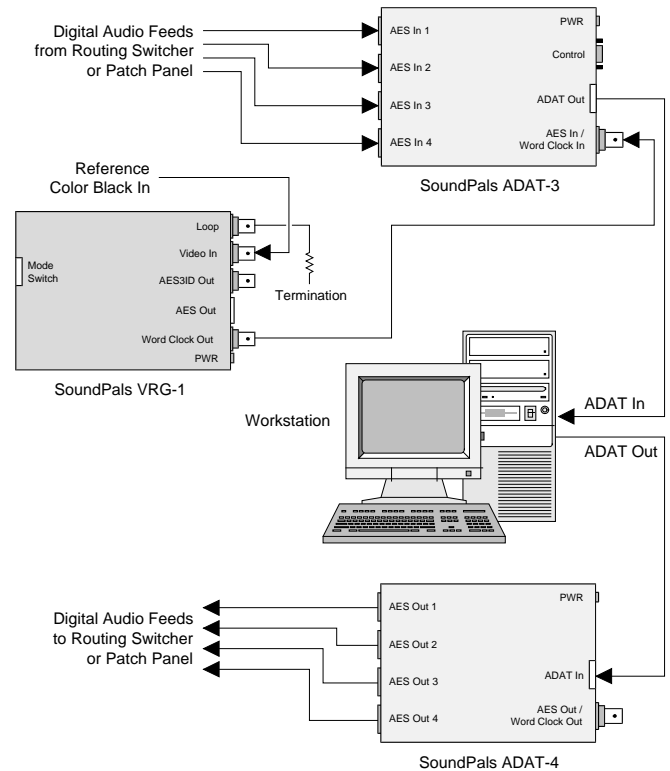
Digital Audio Feeds from Routing Switcher or Patch Panel

AES In 1
AES In 2
AES In 3
AES In 4
PWR
Control
ADAT Out
AES In / Word Clock In

SoundPals ADAT-3

Reference Color Black In

Mode Switch
Loop
Video In
AES3ID Out
AES Out
Word Clock Out
PWR

Termination

SoundPals VRG-1

Workstation

ADAT In

ADAT Out

Digital Audio Feeds to Routing Switcher or Patch Panel

AES Out 1
AES Out 2
AES Out 3
AES Out 4
PWR
ADAT In
AES Out / Word Clock Out

SoundPals ADAT-4